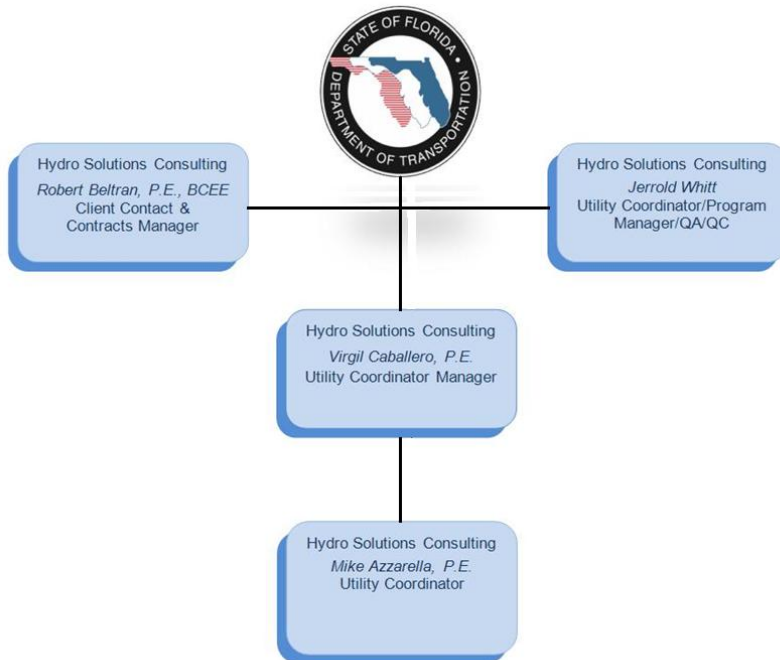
STATE OF FLORIDA DEPARTMENT OF TRANSPORTATION

Hydro Solutions Consulting
Robert Beltran, P.E., BCEE
Client Contact & Contracts Manager

Hydro Solutions Consulting
Jerrold Whitt
Utility Coordinator/Program Manager/QA/QC

Hydro Solutions Consulting
Virgil Caballero, P.E.
Utility Coordinator Manager

Hydro Solutions Consulting
Mike Azzarella, P.E.
Utility Coordinator